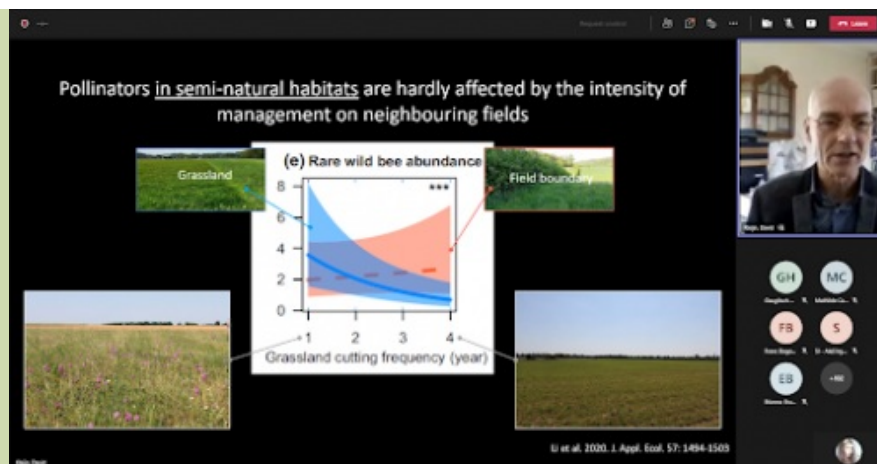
Request control

Leave

Pollinators in semi-natural habitats are hardly affected by the intensity of management on neighbouring fields

(e) Rare wild bee abundance

***

Grassland

Field boundary

8
6
4
2
0

1 2 3 4

Grassland cutting frequency (year)

Li et al. 2020. J. Appl. Ecol. 57: 1494-1505

GH

MC

FB

S

EB

+60

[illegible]